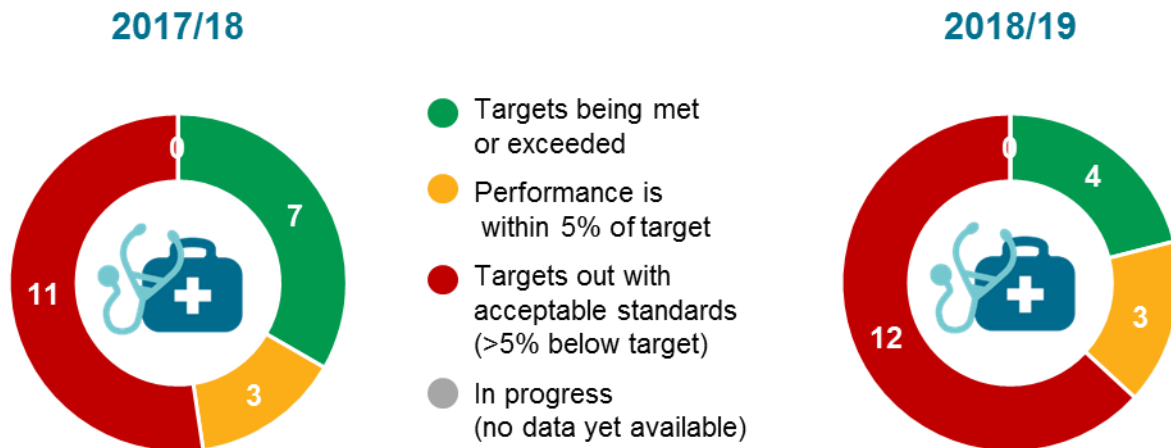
2017/18

0

7

3

11

Targets being met or exceeded

Performance is within 5% of target

Targets out with acceptable standards (>5% below target)

In progress (no data yet available)

2018/19

0

4

3

12